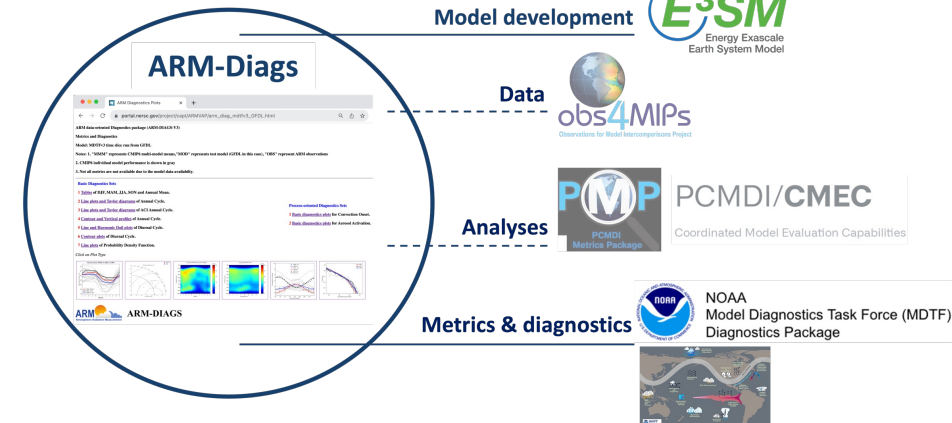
ARM-Diags

ARM Diagnostics Plots

portal.nersc.gov/project/capt/ARMVAP/arm_diag_mdtv3_GFDL.html

ARM data-oriented Diagnostics package (ARM-DIAGS V3)

Metrics and Diagnostics

Model: MDTF-3 time slice run from GFDL

Notes: 1. "MMM" represents CMIP6 multi-model mean; "MOD" represents test model (GFDL in this case), "OBS" represent ARM observations

2. CMIP6 individual model performance is shown in gray

3. Not all metrics are not available due to the model data availability.

Basic Diagnostics Sets

1 Tables of DJF, MAM, JJA, SON and Annual Mean.

2 Line plots and Taylor diagrams of Annual Cycle.

3 Line plots and Taylor diagrams of ACI Annual Cycle.

4 Contour and Vertical profiles of Annual Cycle.

5 Line and Harmonic Dial plots of Diurnal Cycle.

6 Contour plots of Diurnal Cycle.

7 Line plots of Probability Density Function.

Process-oriented Diagnostics Sets

1 Basic diagnostics plots for Convection Onset.

2 Basic diagnostics plots for Aerosol Activation.

Click on Plot Type

ARM ARM-DIAGS

Model development

E3SM
Energy Exascale Earth System Model

Data

obs4MIPs
Observations for Model Intercomparisons Project

Analyses

PMP
PCMDI Metrics Package

PCMDI/CMEC
Coordinated Model Evaluation Capabilities

Metrics & diagnostics

NOAA
NOAA
Model Diagnostics Task Force (MDTF)
Diagnostics Package